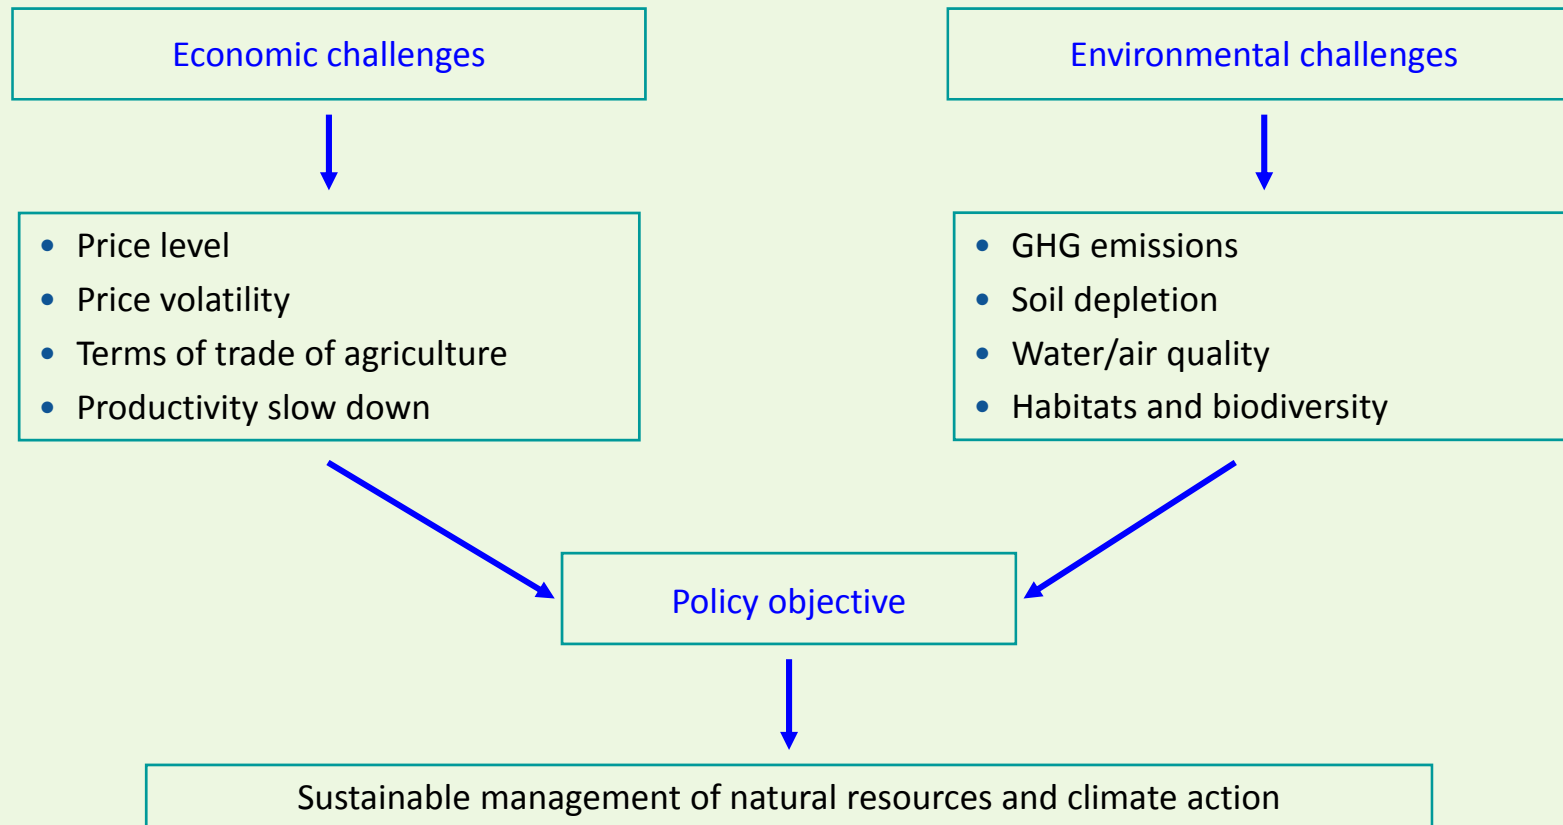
Economic challenges

Environmental challenges

- Price level
- Price volatility
- Terms of trade of agriculture
- Productivity slow down

- GHG emissions
- Soil depletion
- Water/air quality
- Habitats and biodiversity

Policy objective

Sustainable management of natural resources and climate action